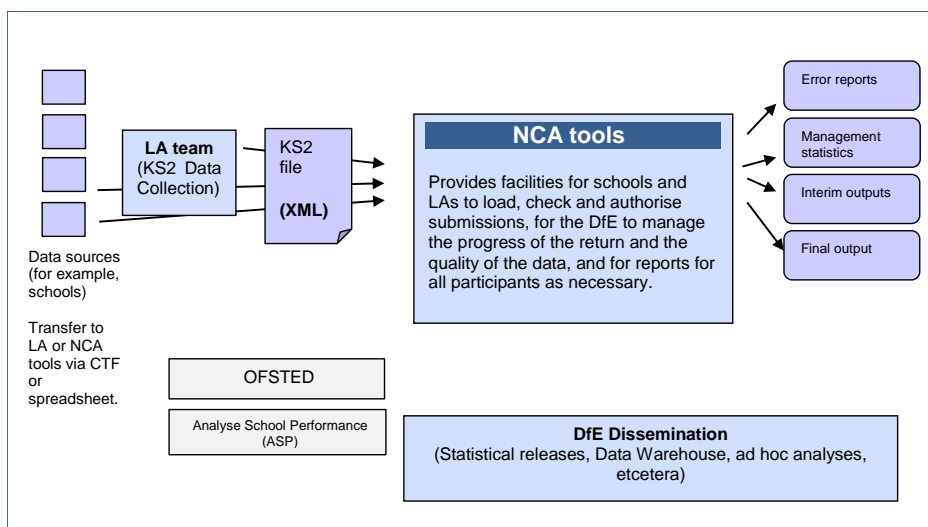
LA team
(KS2 Data Collection)

KS2 file

(XML)

NCA tools

Provides facilities for schools and LAs to load, check and authorise submissions, for the DfE to manage the progress of the return and the quality of the data, and for reports for all participants as necessary.

Error reports

Management statistics

Interim outputs

Final output

Data sources (for example, schools)

Transfer to LA or NCA tools via CTF or spreadsheet.

OFSTED

Analyse School Performance (ASP)

DfE Dissemination
(Statistical releases, Data Warehouse, ad hoc analyses, etcetera)